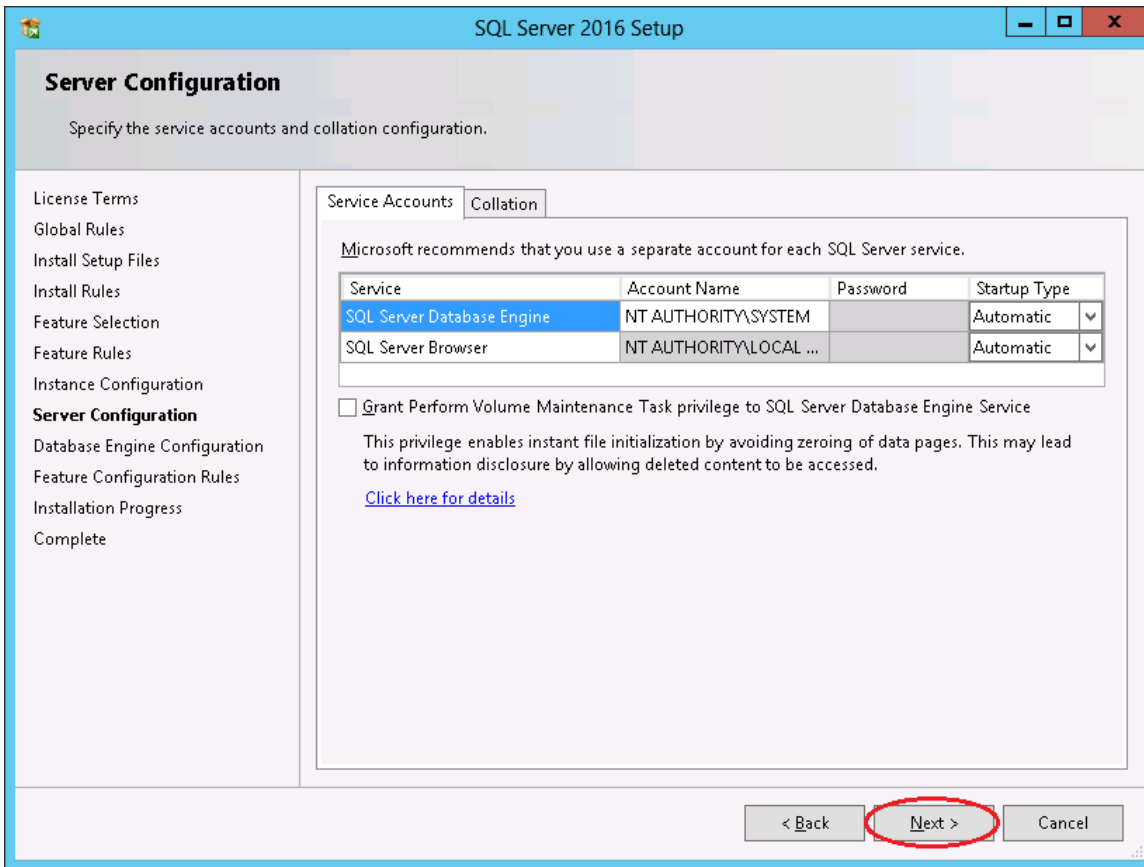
SQL Server 2016 Setup

Server Configuration

Specify the service accounts and collation configuration.

License Terms
Global Rules
Install Setup Files
Install Rules
Feature Selection
Feature Rules
Instance Configuration
Server Configuration
Database Engine Configuration
Feature Configuration Rules
Installation Progress
Complete

Service Accounts | Collation

Microsoft recommends that you use a separate account for each SQL Server service.

| Service | Account Name | Password | Startup Type |
|---|---|---|---|
| SQL Server Database Engine | NT AUTHORITY\SYSTEM | | Automatic |
| SQL Server Browser | NT AUTHORITY\LOCAL ... | | Automatic |

Grant Perform Volume Maintenance Task privilege to SQL Server Database Engine Service

This privilege enables instant file initialization by avoiding zeroing of data pages. This may lead to information disclosure by allowing deleted content to be accessed.

Click here for details

< Back | Next > | Cancel